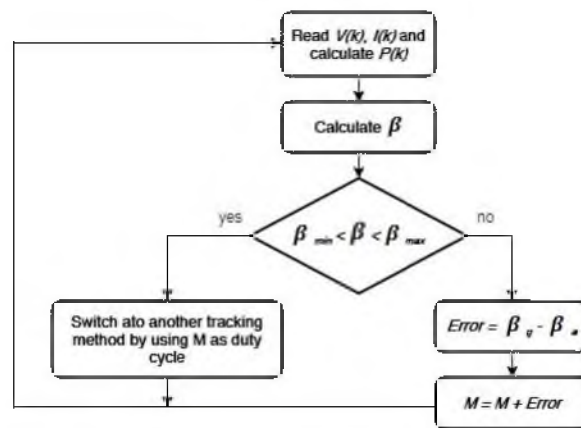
Read $V(k)$, $I(k)$ and calculate $P(k)$

Calculate $\beta$

yes

$\beta_{min} < \beta < \beta_{max}$

no

Switch ato another tracking method by using M as duty cycle

$Error = \beta_{g} - \beta_{a}$

$M = M + Error$